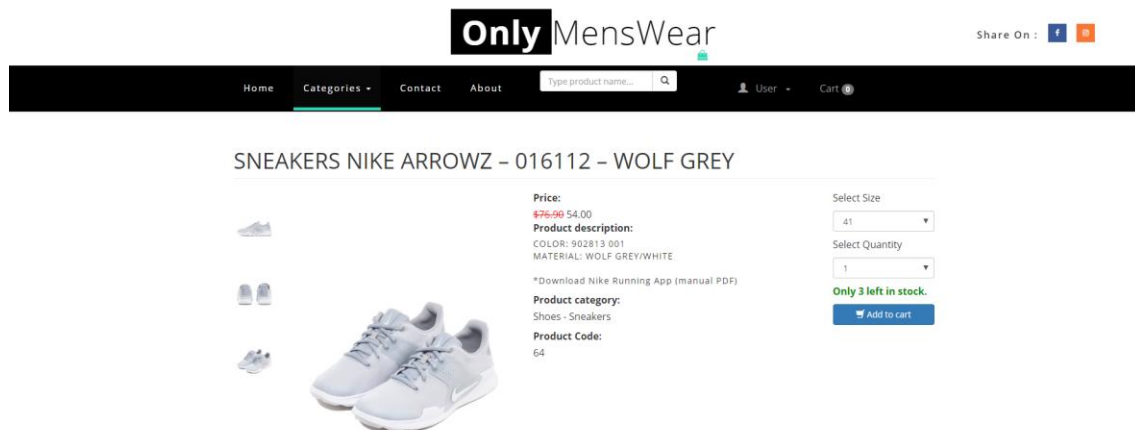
Only MensWear

Share On :

Home Categories Contact About

Type product name...

User

Cart 0

SNEAKERS NIKE ARROWZ – 016112 – WOLF GREY

Price:
$76.90 54.00
Product description:
COLOR: 902813 001
MATERIAL: WOLF GREY/WHITE

*Download Nike Running App (manual PDF)

Product category:
Shoes - Sneakers

Product Code:
64

Select Size
41

Select Quantity
1

Only 3 left in stock.

Add to cart